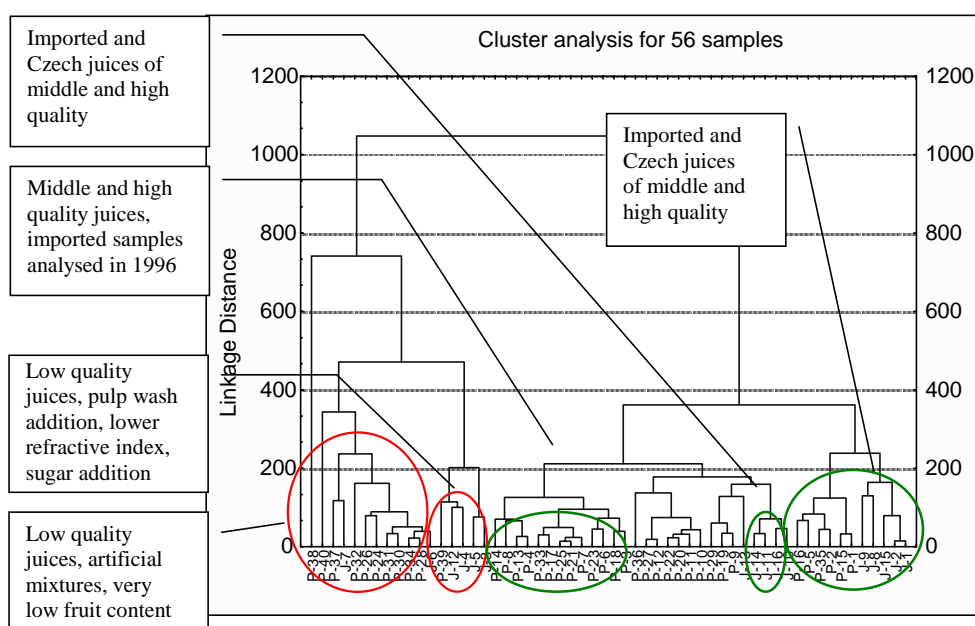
Imported and Czech juices of middle and high quality

Middle and high quality juices, imported samples analysed in 1996

Low quality juices, pulp wash addition, lower refractive index, sugar addition

Low quality juices, artificial mixtures, very low fruit content

Cluster analysis for 56 samples

Imported and Czech juices of middle and high quality

Linkage Distance

1200
1000
800
600
400
200
0

1200
1000
800
600
400
200
0

P-38 P-40 P-37 J-7 P-32 P-26 P-24 P-31 P-30 P-34 P-29 P-39 J-12 J-4 J-5 P-4 P-8 P-14 P-33 P-17 P-25 P-7 P-23 P-6 P-18 P-36 P-27 P-22 P-20 P-11 P-10 P-19 P-9 J-3 J-14 J-16 P-16 P-35 P-2 P-15 P-1 J-9 J-8 J-15 J-2 J-1